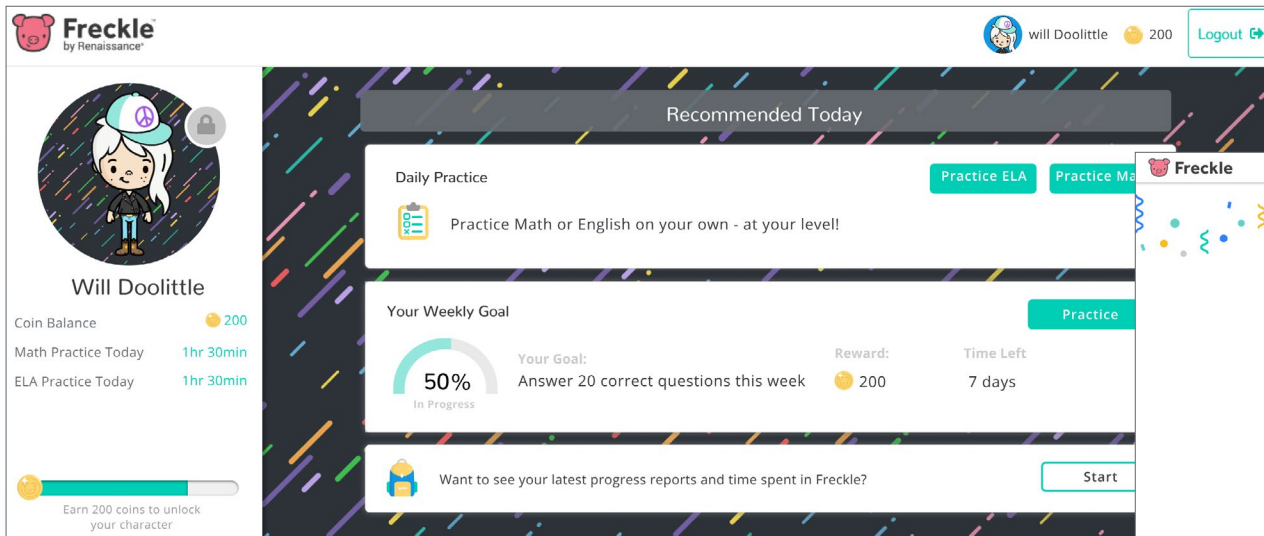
Freckle
by Renaissance

will Doolittle 200 Logout

Will Doolittle

Coin Balance 200

Math Practice Today 1hr 30min

ELA Practice Today 1hr 30min

Earn 200 coins to unlock your character

Recommended Today

Daily Practice

Practice ELA

Practice Ma

Practice Math or English on your own - at your level!

Your Weekly Goal

Practice

50%
In Progress

Your Goal:
Answer 20 correct questions this week

Reward:
200

Time Left
7 days

Want to see your latest progress reports and time spent in Freckle?

Start

Freckle